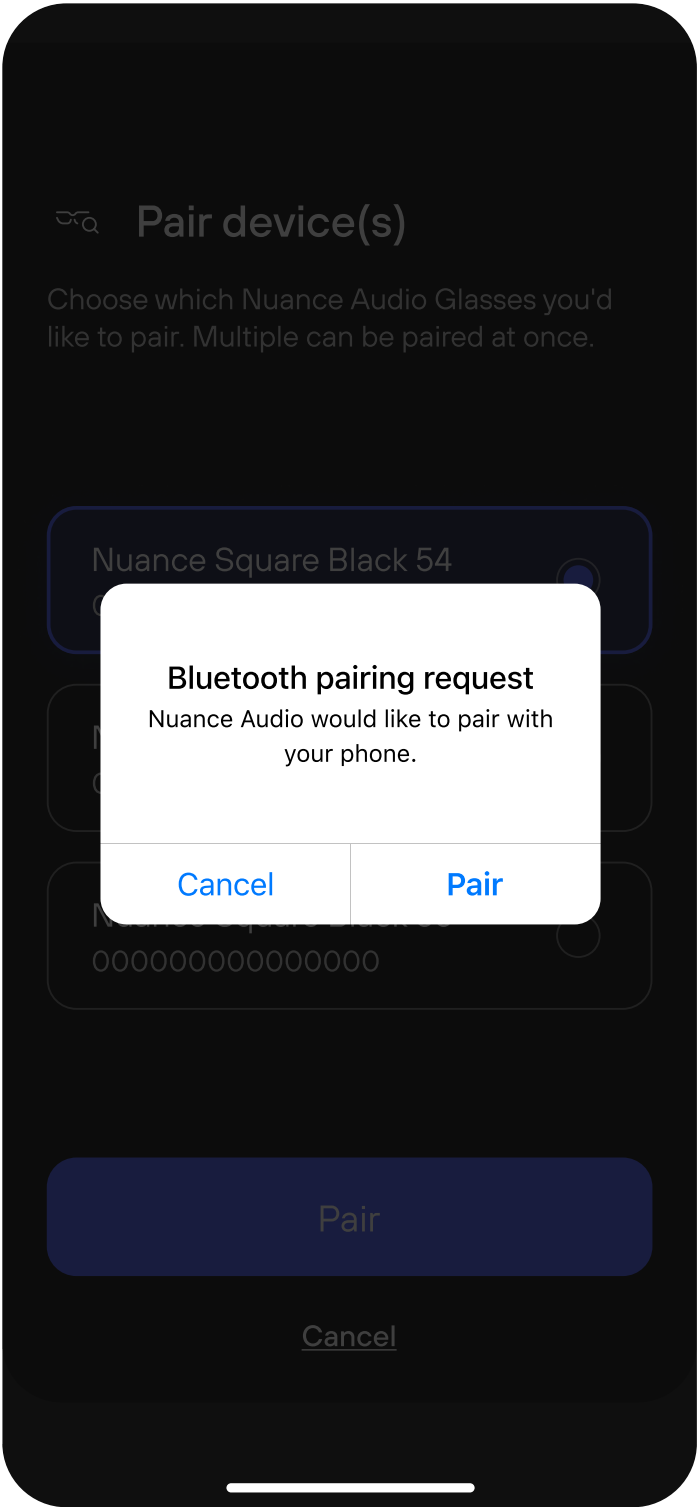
Pair device(s)

Choose which Nuance Audio Glasses you'd like to pair. Multiple can be paired at once.

Nuance Square Black 54
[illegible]

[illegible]
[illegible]

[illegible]
000000000000000

Bluetooth pairing request
Nuance Audio would like to pair with your phone.

Cancel
Pair

Pair

Cancel